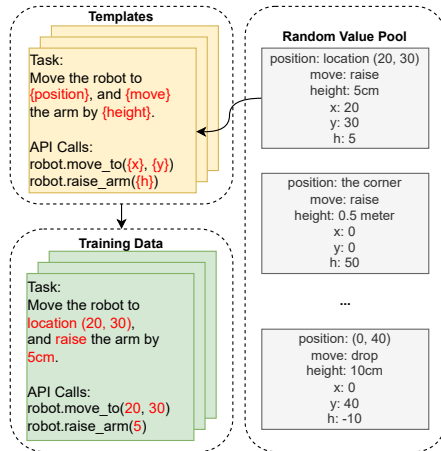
Templates

Task:
Move the robot to {position}, and {move} the arm by {height}.

API Calls:
robot.move_to({x}, {y})
robot.raise_arm({h})

Training Data

Task:
Move the robot to location (20, 30), and raise the arm by 5cm.

API Calls:
robot.move_to(20, 30)
robot.raise_arm(5)

Random Value Pool

position: location (20, 30)
move: raise
height: 5cm
x: 20
y: 30
h: 5

position: the corner
move: raise
height: 0.5 meter
x: 0
y: 0
h: 50

...

position: (0, 40)
move: drop
height: 10cm
x: 0
y: 40
h: -10